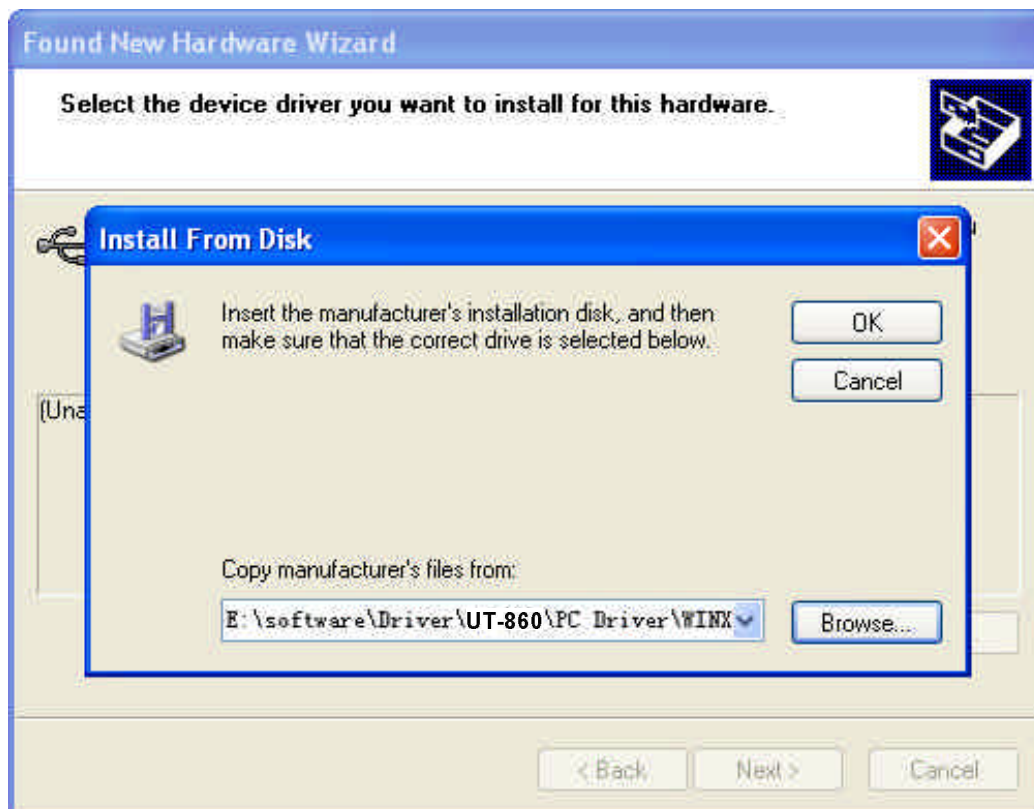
Found New Hardware Wizard

Select the device driver you want to install for this hardware.

Install From Disk

Insert the manufacturer's installation disk, and then make sure that the correct drive is selected below.

OK

Cancel

(Una

Copy manufacturer's files from:

E:\software\Driver\UT-860\PC Driver\WINX

Browse...

< Back

Next >

Cancel